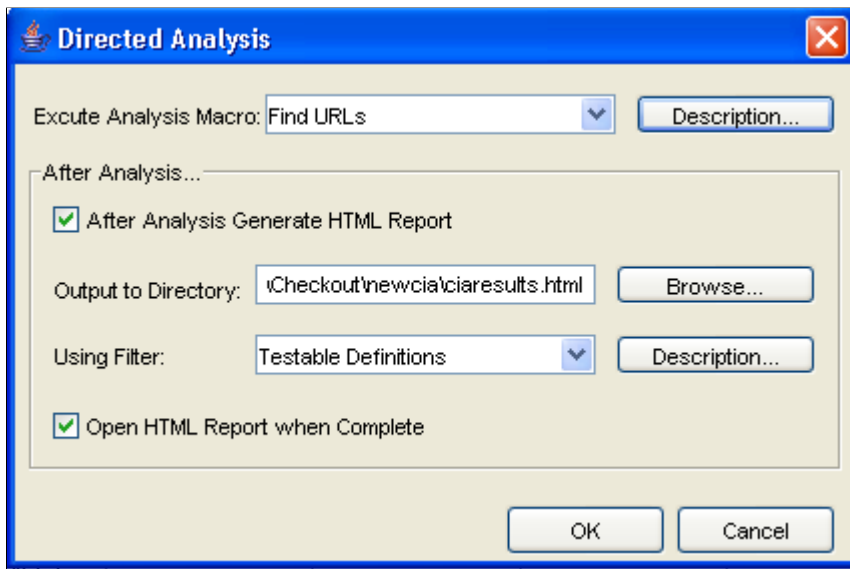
Directed Analysis

Excute Analysis Macro: Find URLs

Description...

After Analysis...

After Analysis Generate HTML Report

Output to Directory: \Checkout\newcia\ciaresults.html

Browse...

Using Filter: Testable Definitions

Description...

Open HTML Report when Complete

OK

Cancel